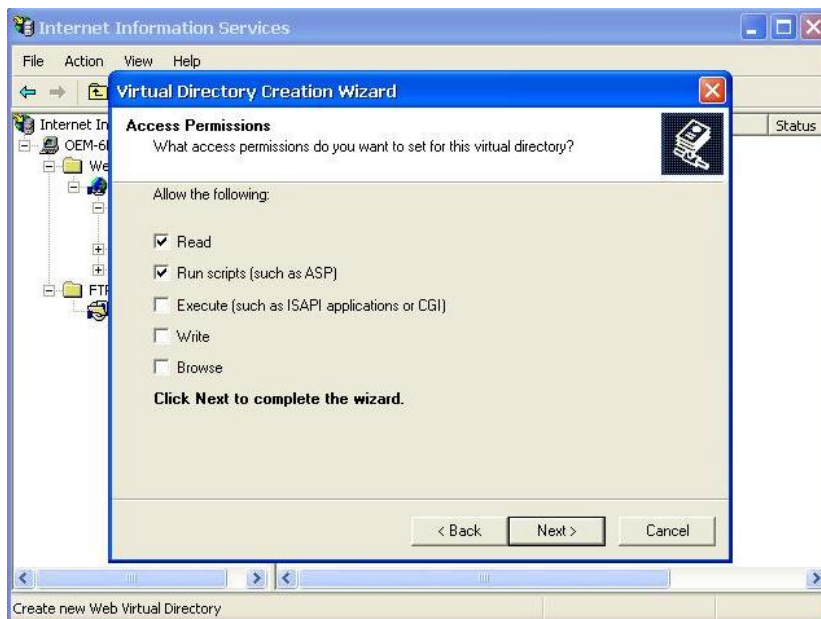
Internet Information Services

File Action View Help

Internet In
OEM-6
We
FTP

Status

Virtual Directory Creation Wizard

Access Permissions
What access permissions do you want to set for this virtual directory?

Allow the following:

Read

Run scripts (such as ASP)

Execute (such as ISAPI applications or CGI)

Write

Browse

Click Next to complete the wizard.

< Back Next > Cancel

Create new Web Virtual Directory